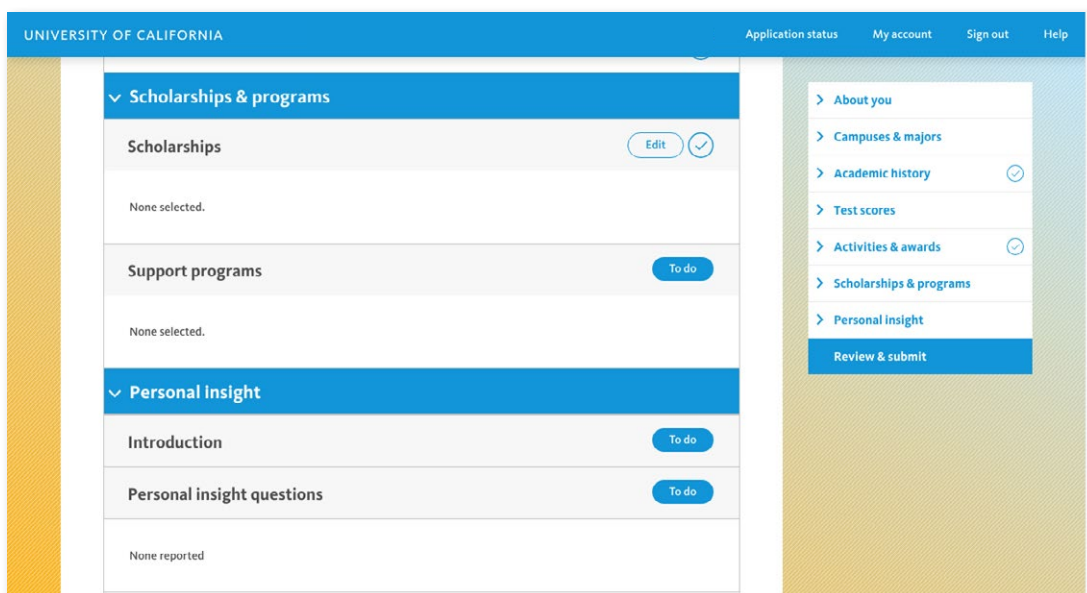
UNIVERSITY OF CALIFORNIA

Application status
My account
Sign out
Help

Scholarships & programs

Scholarships
Edit

None selected.

Support programs
To do

None selected.

Personal insight

Introduction
To do

Personal insight questions
To do

None reported

About you
Campuses & majors
Academic history
Test scores
Activities & awards
Scholarships & programs
Personal insight
Review & submit